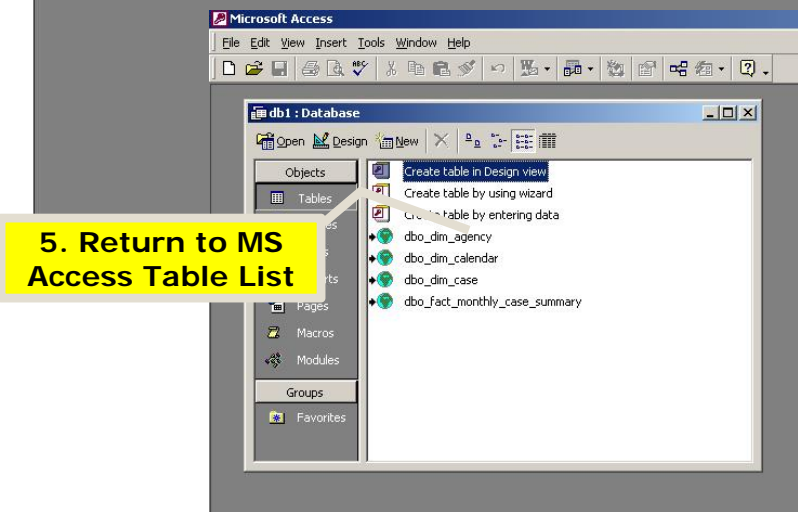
Microsoft Access

File Edit View Insert Tools Window Help

db1 : Database

Open Design New

Objects

Tables

5. Return to MS Access Table List

Pages

Macros

Modules

Groups

Favorites

Create table in Design view

Create table by using wizard

Cre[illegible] table by entering data

dbo_dim_agency

dbo_dim_calendar

dbo_dim_case

dbo_fact_monthly_case_summary